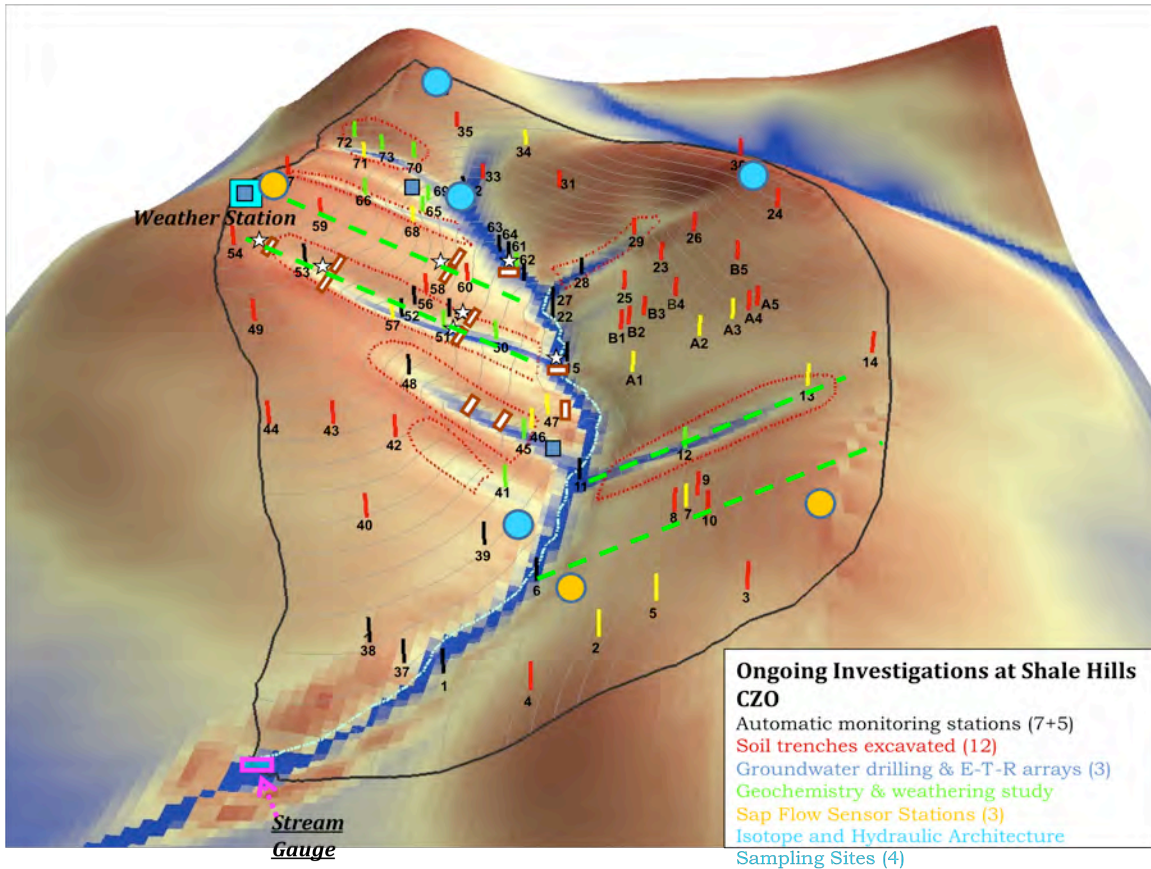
Weather Station

35
34
36
72
73
71
70
33
31
24
66
69
32
65
59
68
63
64
61
29
26
54
53
58
60
62
23
B5
28
56
25
B4
A5
27
52
22
B3
A4
49
57
55
51
B1
B2
A3
A2
30
50
14
A1
48
13
47
44
43
42
46
45
12
9
41
11
8
7
10
40
39
6
5
3
2
38
37
1
4

Stream Gauge

Ongoing Investigations at Shale Hills CZO
Automatic monitoring stations (7+5)
Soil trenches excavated (12)
Groundwater drilling & E-T-R arrays (3)
Geochemistry & weathering study
Sap Flow Sensor Stations (3)
Isotope and Hydraulic Architecture Sampling Sites (4)